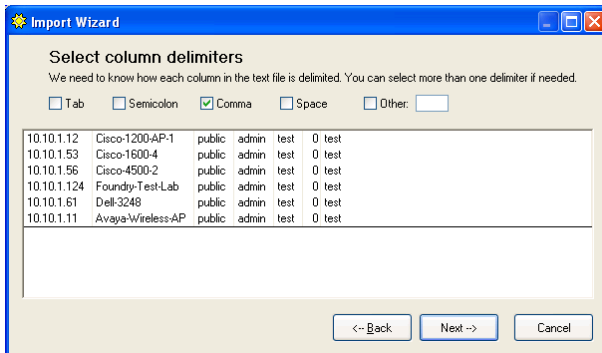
Import Wizard

Select column delimiters

We need to know how each column in the text file is delimited. You can select more than one delimiter if needed.

Tab Semicolon Comma Space Other:

| | | | | | | |
|---|---|---|---|---|---|---|
| 10.10.1.12 | Cisco-1200-AP-1 | public | admin | test | 0 | test |
| 10.10.1.53 | Cisco-1600-4 | public | admin | test | 0 | test |
| 10.10.1.56 | Cisco-4500-2 | public | admin | test | 0 | test |
| 10.10.1.124 | Foundry-Test-Lab | public | admin | test | 0 | test |
| 10.10.1.61 | Dell-3248 | public | admin | test | 0 | test |
| 10.10.1.11 | Avaya-Wireless-AP | public | admin | test | 0 | test |

<-- Back Next --> Cancel